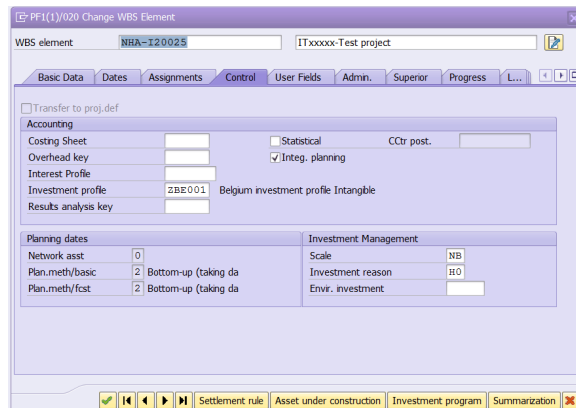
PF1(1)/020 Change WBS Element

WBS element NHA-I20025 ITxxxxx-Test project

Basic Data | Dates | Assignments | Control | User Fields | Admin. | Superior | Progress | L...

Transfer to proj.def

Accounting
Costing Sheet
Statistical
CCtr post.
Overhead key
Integ. planning
Interest Profile
Investment profile ZBE001 Belgium investment profile Intangible
Results analysis key

Planning dates
Network asst 0
Plan.meth/basic 2 Bottom-up (taking da
Plan.meth/fcst 2 Bottom-up (taking da

Investment Management
Scale NB
Investment reason H0
Envir. investment

Settlement rule | Asset under construction | Investment program | Summarization